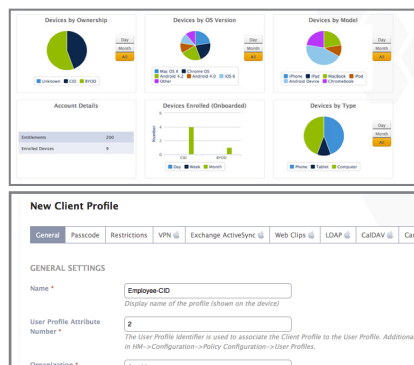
Devices by Ownership

Day
Month
All

Unknown CID BYOD

Devices by OS Version

Day
Month
All

Mac OS X Chrome OS Android 4.2 Android 4.0 iOS 6 Other

Devices by Model

Day
Month
All

iPhone iPad MacBook iPod Android device Chromebook

Account Details

| Entitlements | 200 |
|---|---|
| Enrolled Devices | 6 |

Devices Enrolled (Onboarded)

Number

6
4
2
0

CID BYOD

Day Week Month

Devices by Type

Day
Month
All

Phone Tablet Computer

New Client Profile

General Passcode Restrictions VPN Exchange ActiveSync Web Clips LDAP CalDAV Ca

GENERAL SETTINGS

Name *

Employee-CID

Display name of the profile (shown on the device)

User Profile Attribute Number *

2

The User Profile Identifier is used to associate the Client Profile to the User Profile. Additiona in HM->Configuration->Policy Configuration->User Profiles.

Organization *